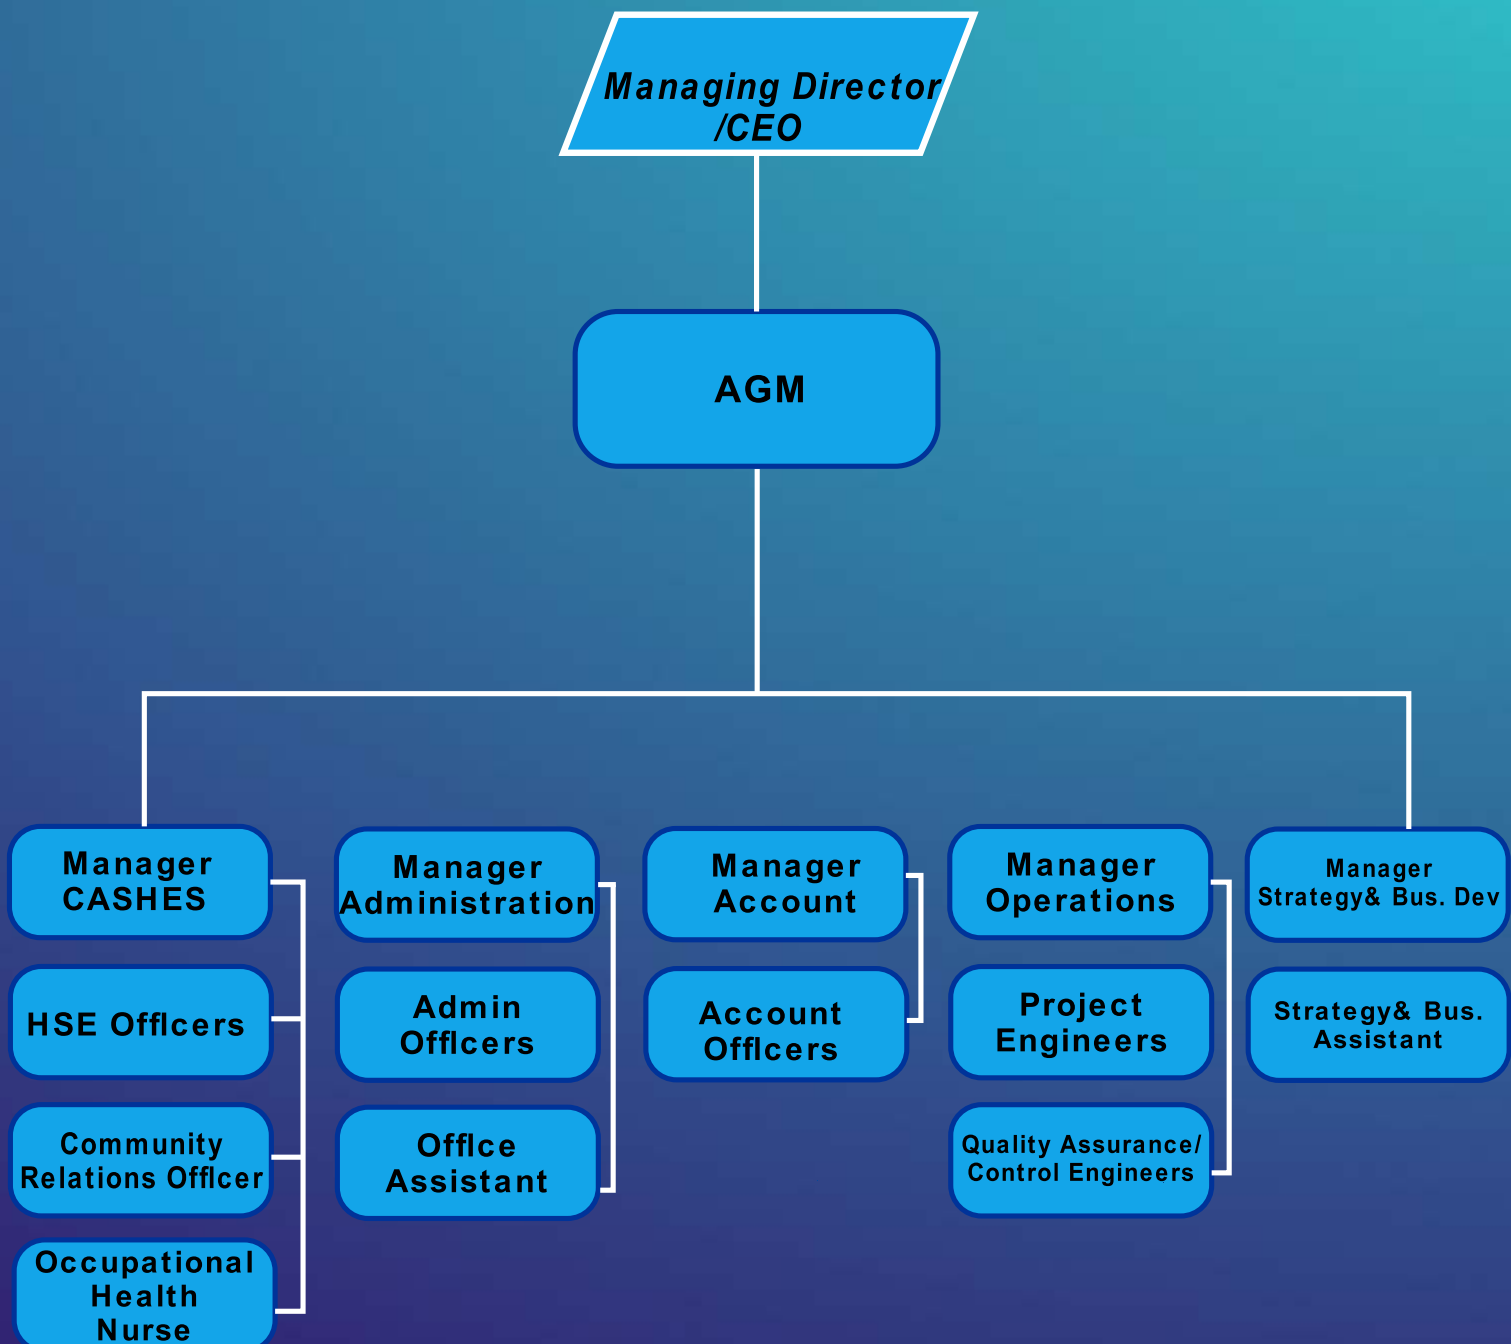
Managing Director /CEO

AGM

Manager CASHES

HSE Offlcers

Community Relations Offlcer

Occupational Health Nurse

Manager Administration

Admin Offlcers

Offlce Assistant

Manager Account

Account Offlcers

Manager Operations

Project Engineers

Quality Assurance/ Control Engineers

Manager Strategy& Bus. Dev

Strategy& Bus. Assistant